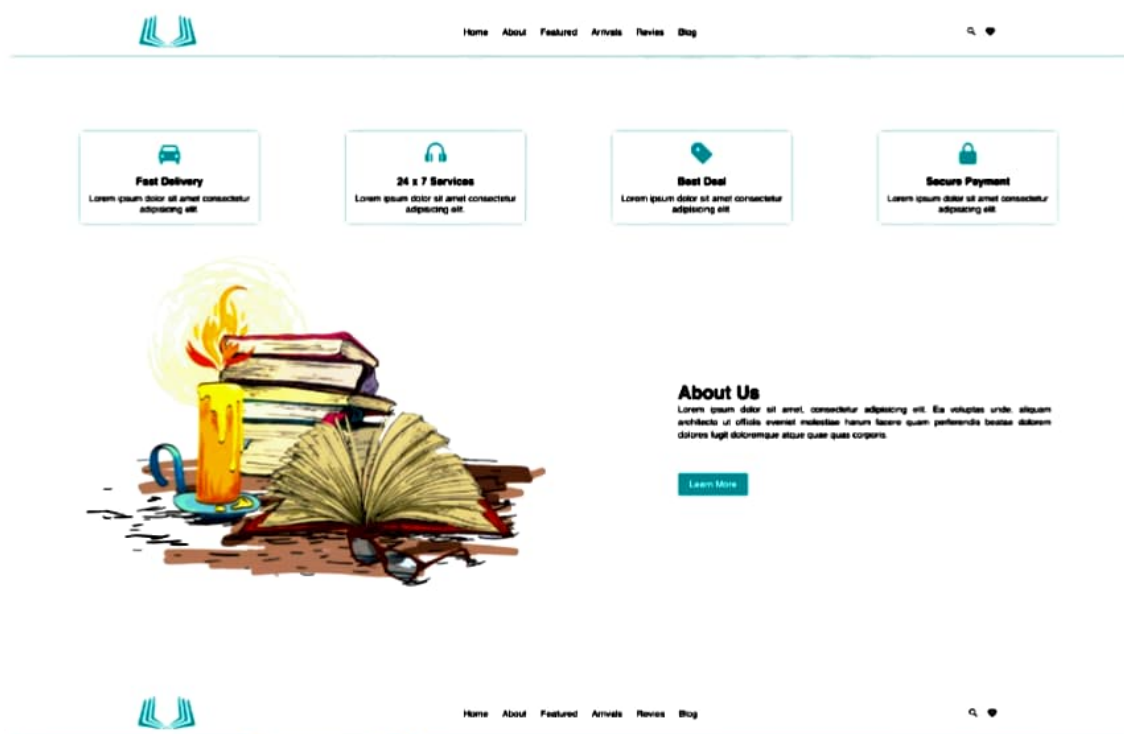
Home About Featured Arrivals Revies Blog

Fast Delivery
Lorem ipsum dolor sit amet consectetur adipisicing elit.

24 x 7 Services
Lorem ipsum dolor sit amet consectetur adipisicing elit.

Best Deal
Lorem ipsum dolor sit amet consectetur adipisicing elit.

Secure Payment
Lorem ipsum dolor sit amet consectetur adipisicing elit.

About Us
Lorem ipsum dolor sit amet, consectetur adipisicing elit. Ea voluptas unde, aliquam architecto ut officiis eveniet molestiae harum facere quam perferendis beatae dolorem dolores fugit doloremque atque quae quas corporis.

Learn More

Home About Featured Arrivals Revies Blog